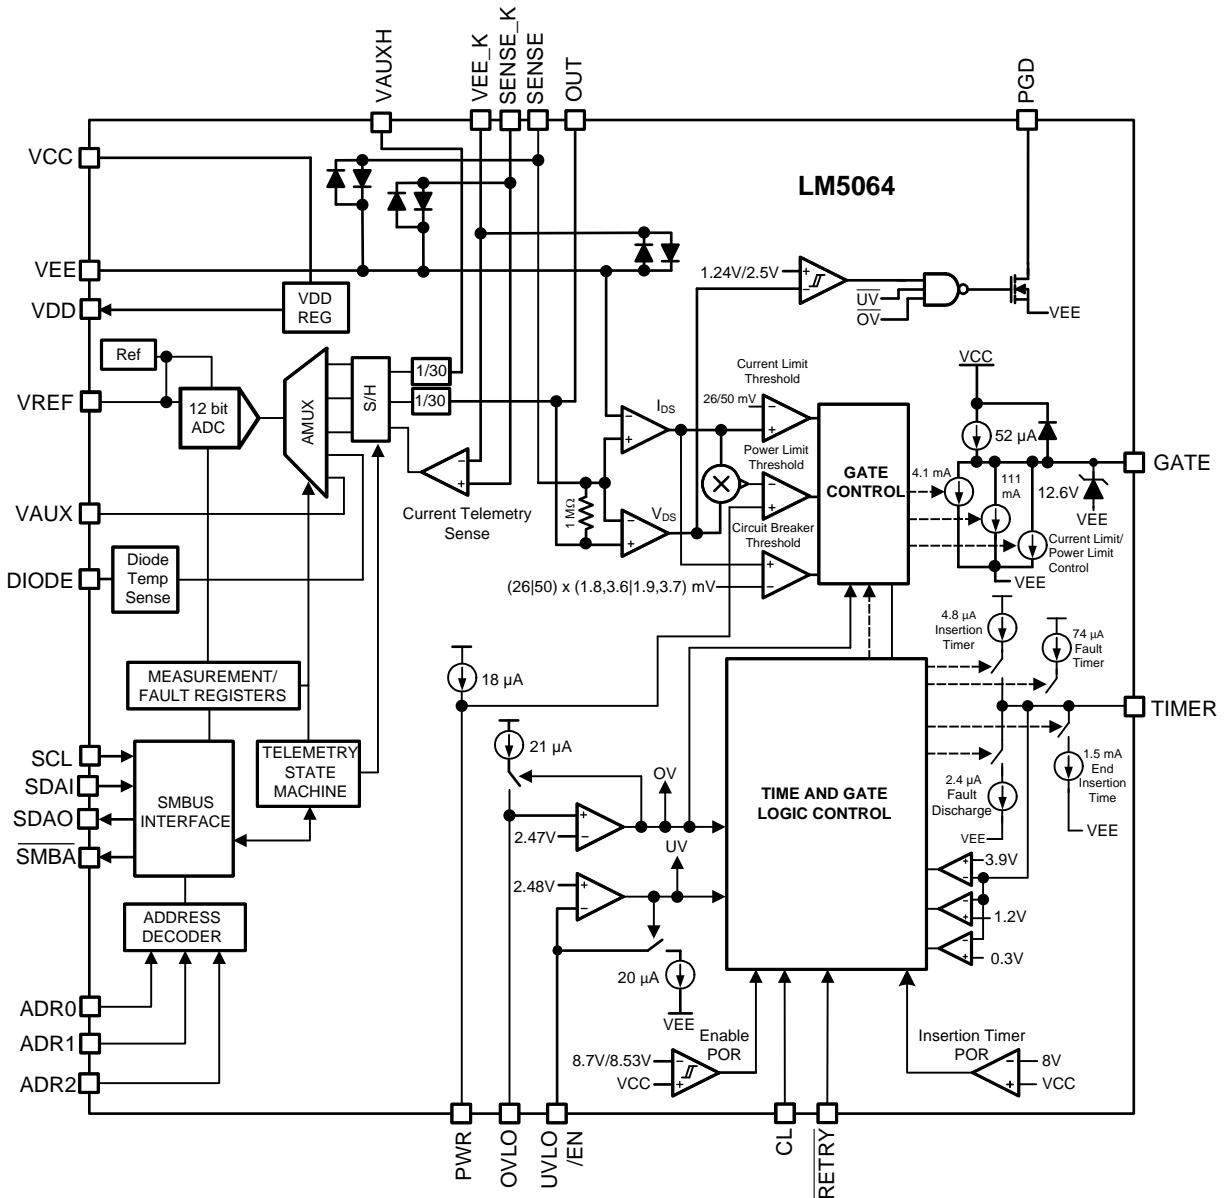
VAUXH
VEE_K
SENSE_K
SENSE
OUT
PGD
LM5064
VCC
VEE
VDD
VDD REG
1.24V/2.5V
$\overline{UV}$
$\overline{OV}$
VEE
Ref
VREF
12 bit ADC
AMUX
S/H
1/30
1/30
Current Limit Threshold
26/50 mV
$I_{DS}$
VCC
52 µA
GATE
Power Limit Threshold
GATE CONTROL
4.1 mA
111 mA
12.6V
VEE
VAUX
Current Telemetry Sense
1 MΩ
$V_{DS}$
Circuit Breaker Threshold
Current Limit/ Power Limit Control
VEE
DIODE
Diode Temp Sense
(26|50) x (1.8,3.6|1.9,3.7) mV
4.8 µA Insertion Timer
74 µA Fault Timer
MEASUREMENT/ FAULT REGISTERS
18 µA
TIMER
SCL
SDAI
SDAO
$\overline{SMBA}$
SMBUS INTERFACE
TELEMETRY STATE MACHINE
21 µA
OV
2.47V
TIME AND GATE LOGIC CONTROL
1.5 mA End Insertion Time
VEE
2.4 µA Fault Discharge
VEE
UV
3.9V
2.48V
1.2V
ADDRESS DECODER
0.3V
20 µA
VEE
ADR0
ADR1
ADR2
Enable POR
8.7V/8.53V
VCC
Insertion Timer POR
8V
VCC
PWR
OVLO
UVLO /EN
CL
$\overline{RETRY}$